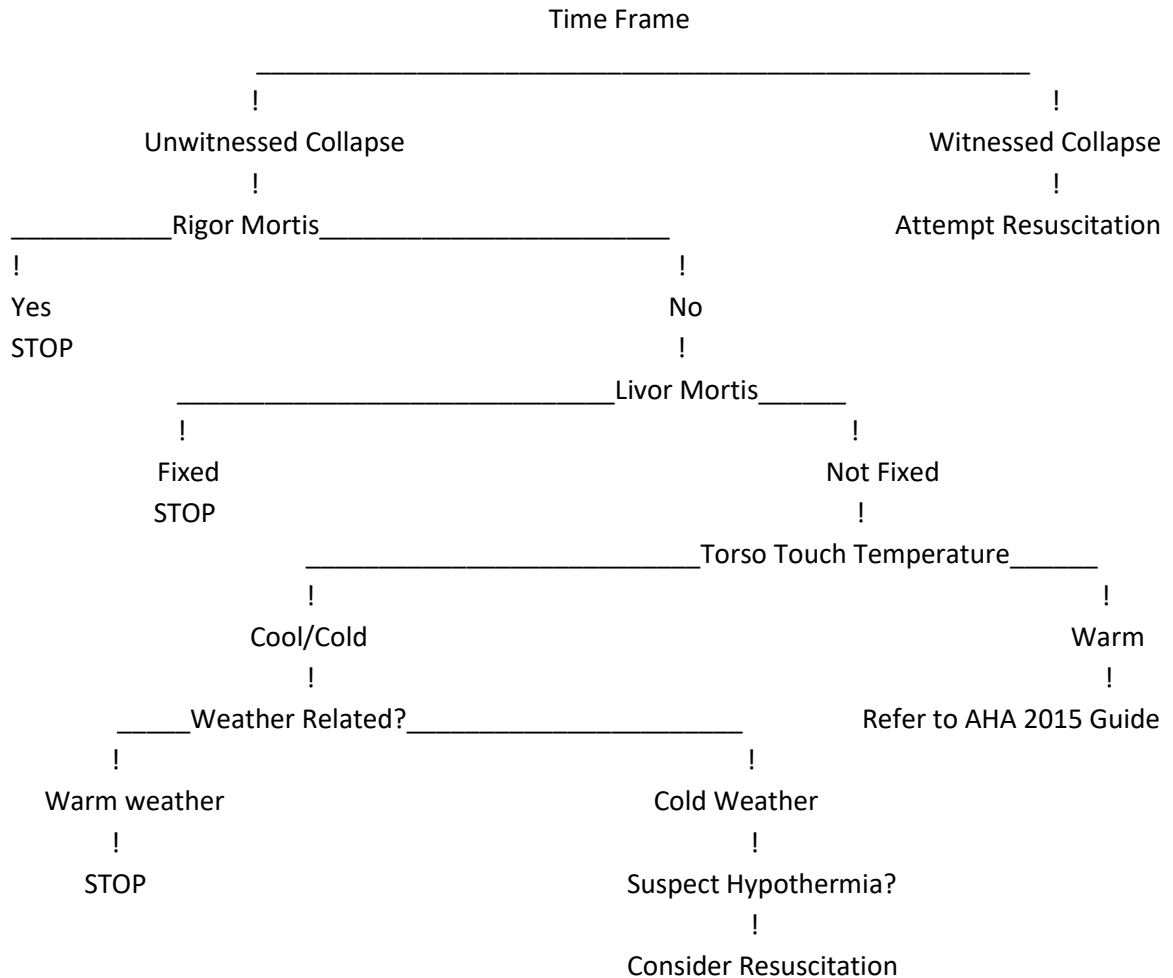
Time Frame

!

Unwitnessed Collapse

!

Rigor Mortis

!

Yes

STOP

No

!

Livor Mortis

!

Fixed

STOP

Not Fixed

!

Torso Touch Temperature

!

Cool/Cold

!

Weather Related?

!

Warm weather

!

STOP

Cold Weather

!

Suspect Hypothermia?

!

Consider Resuscitation

Warm

!

Refer to AHA 2015 Guide

Witnessed Collapse

!

Attempt Resuscitation